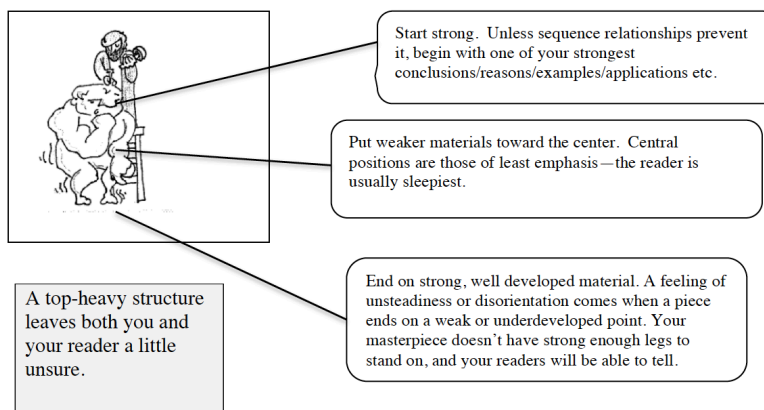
Start strong. Unless sequence relationships prevent it, begin with one of your strongest conclusions/reasons/examples/applications etc.

Put weaker materials toward the center. Central positions are those of least emphasis—the reader is usually sleepiest.

End on strong, well developed material. A feeling of unsteadiness or disorientation comes when a piece ends on a weak or underdeveloped point. Your masterpiece doesn't have strong enough legs to stand on, and your readers will be able to tell.

A top-heavy structure leaves both you and your reader a little unsure.